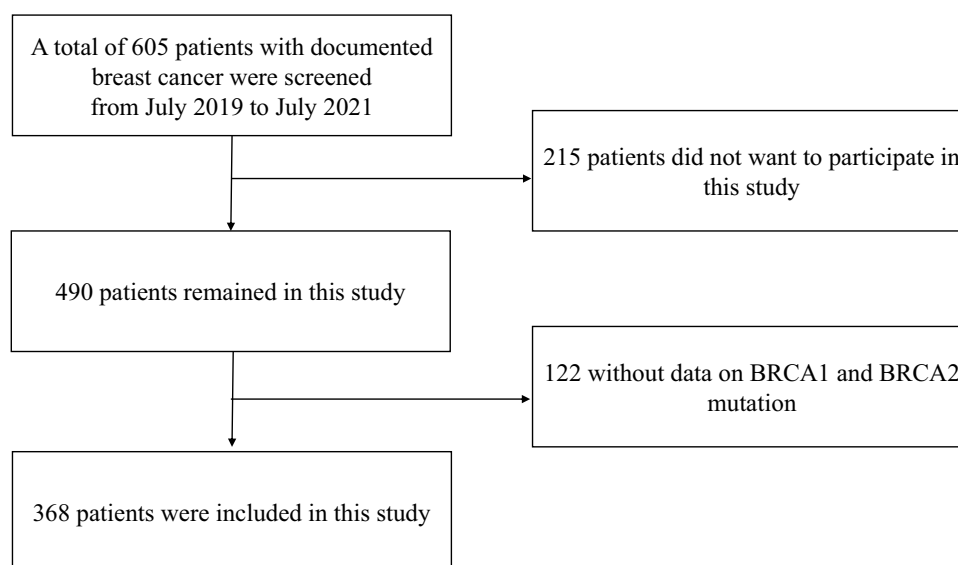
A total of 605 patients with documented breast cancer were screened from July 2019 to July 2021

215 patients did not want to participate in this study

490 patients remained in this study

122 without data on BRCA1 and BRCA2 mutation

368 patients were included in this study